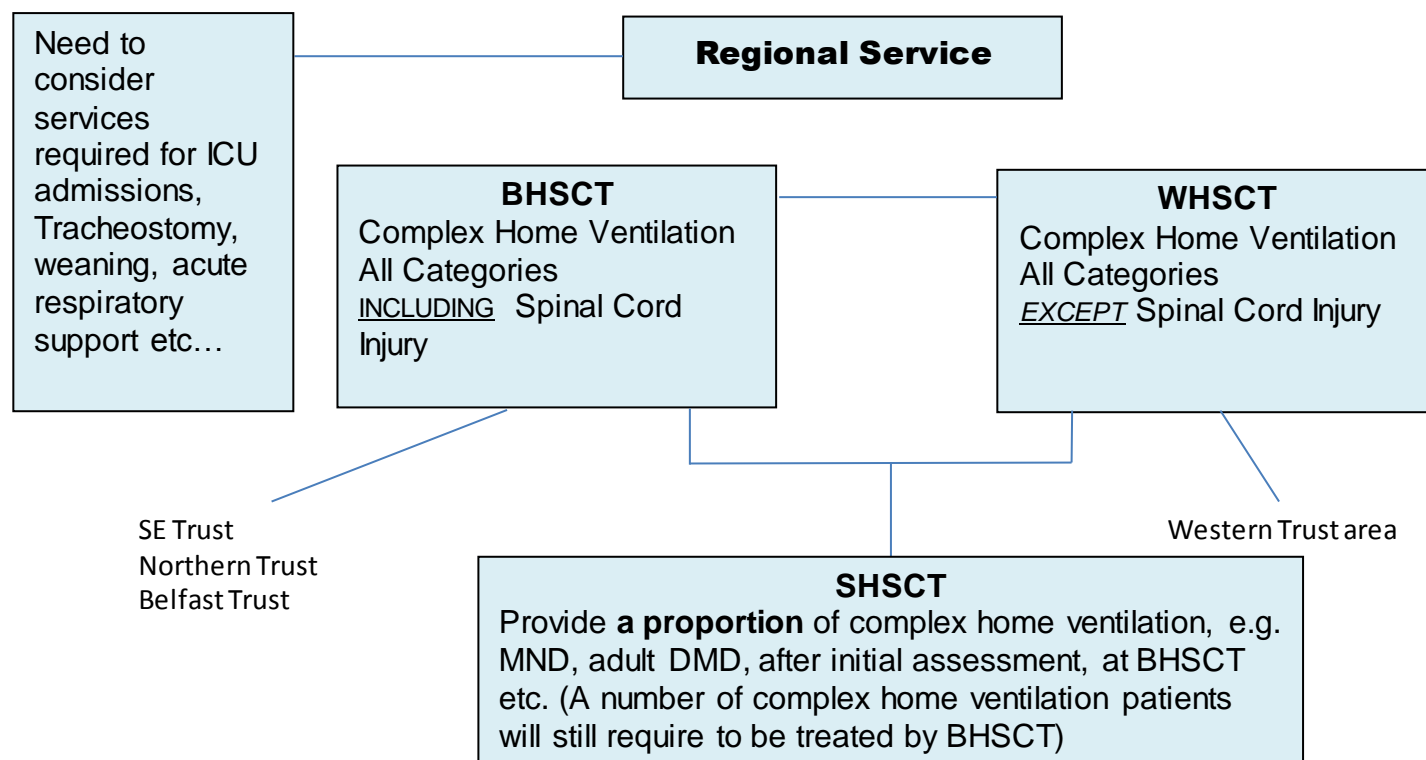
Need to consider services required for ICU admissions, Tracheostomy, weaning, acute respiratory support etc…

Regional Service

BHSCT
Complex Home Ventilation All Categories
INCLUDING Spinal Cord Injury

WHSCT
Complex Home Ventilation All Categories
EXCEPT Spinal Cord Injury

SE Trust
Northern Trust
Belfast Trust

Western Trust area

SHSCT
Provide **a proportion** of complex home ventilation, e.g. MND, adult DMD, after initial assessment, at BHSCT etc. (A number of complex home ventilation patients will still require to be treated by BHSCT)